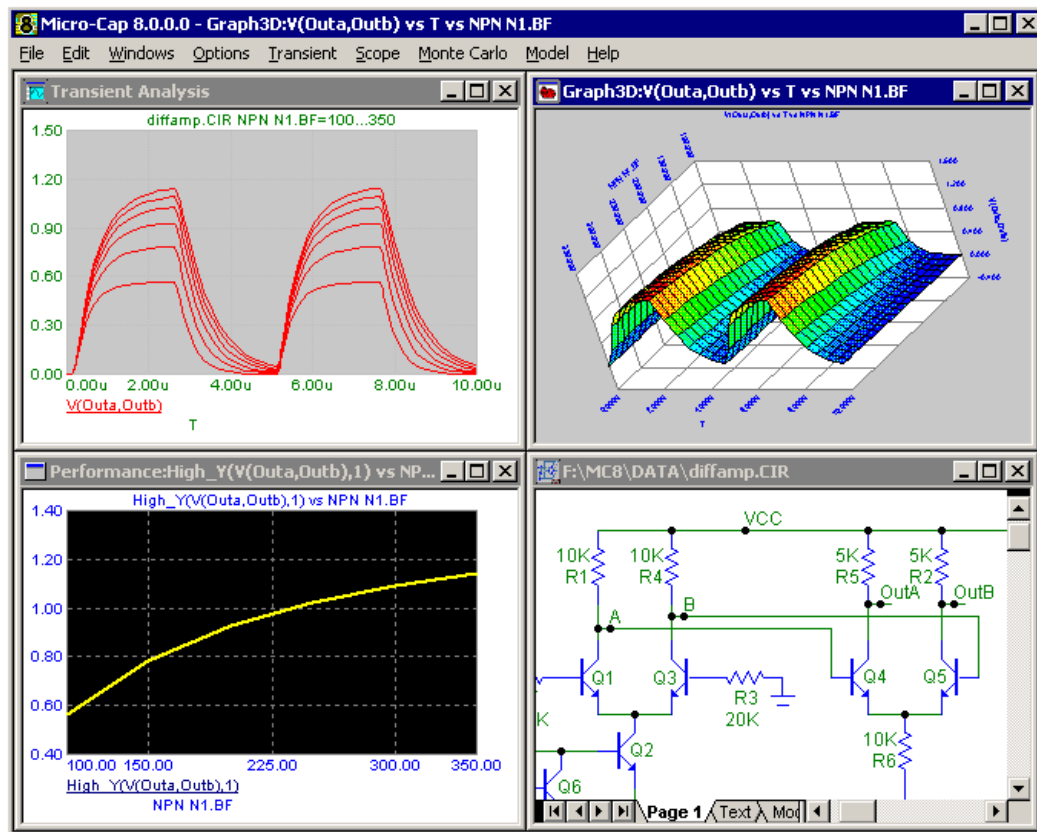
Micro-Cap 8.0.0.0 - Graph3D:V(Outa,Outb) vs T vs NPN N1.BF

File Edit Windows Options Transient Scope Monte Carlo Model Help

Transient Analysis

diffamp.CIR NPN N1.BF=100...350

1.50
1.20
0.90
0.60
0.30
0.00

0.00u 2.00u 4.00u 6.00u 8.00u 10.00u

V(Outa,Outb)

T

Graph3D:V(Outa,Outb) vs T vs NPN N1.BF

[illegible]

Performance:High_Y(V(Outa,Outb),1) vs NP...

High_Y(V(Outa,Outb),1) vs NPN N1.BF

1.40
1.20
1.00
0.80
0.60
0.40

100.00 150.00 225.00 300.00 350.00

High_Y(V(Outa,Outb),1)

NPN N1.BF

F:\MC8\DATA\diffamp.CIR

VCC

10K
R1

10K
R4

5K
R5

5K
R2

OutA

OutB

A

B

Q1

Q3

R3
20K

Q4

Q5

K

Q2

10K
R6

Q6

Page 1 Text Mo